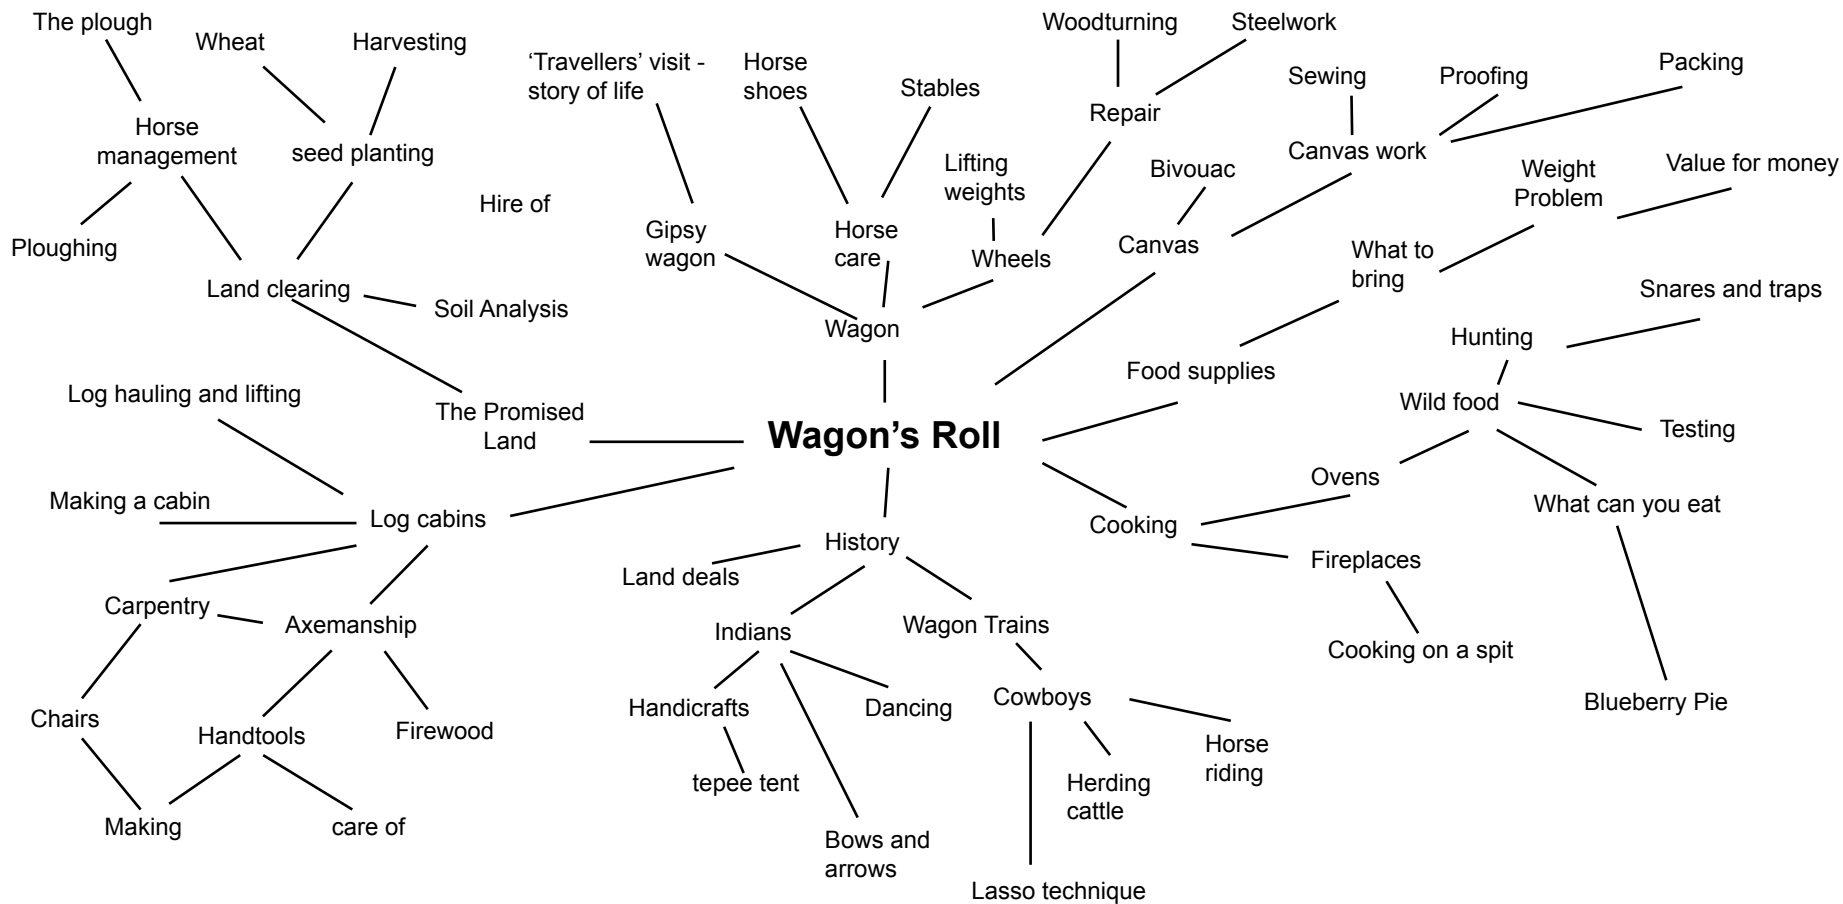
Wagon's Roll

Wagon

Gipsy wagon

'Travellers' visit - story of life

Horse care

Horse shoes

Stables

Wheels

Lifting weights

Repair

Woodturning

Steelwork

Canvas

Bivouac

Canvas work

Sewing

Proofing

Packing

What to bring

Weight Problem

Value for money

Food supplies

Wild food

Hunting

Snares and traps

Testing

What can you eat

Blueberry Pie

Cooking

Ovens

Fireplaces

Cooking on a spit

History

Land deals

Indians

Handicrafts

tepee tent

Bows and arrows

Dancing

Wagon Trains

Cowboys

Lasso technique

Herding cattle

Horse riding

Log cabins

Log hauling and lifting

Making a cabin

Carpentry

Chairs

Axemanship

Handtools

Making

care of

Firewood

The Promised Land

Land clearing

Soil Analysis

Horse management

The plough

Ploughing

seed planting

Wheat

Harvesting

Hire of